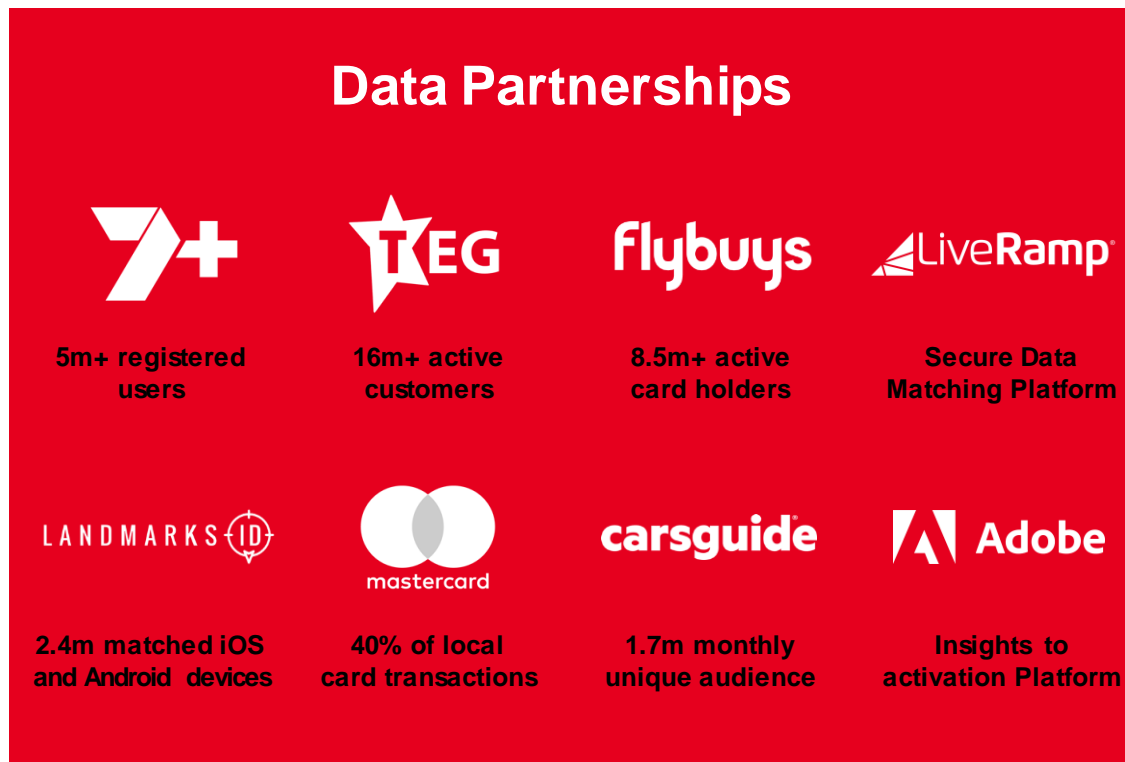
Data Partnerships

7+

5m+ registered users

TEG

16m+ active customers

flybuys

8.5m+ active card holders

LiveRamp

Secure Data Matching Platform

LANDMARKS ID

2.4m matched iOS and Android devices

mastercard

40% of local card transactions

carsguide

1.7m monthly unique audience

Adobe

Insights to activation Platform